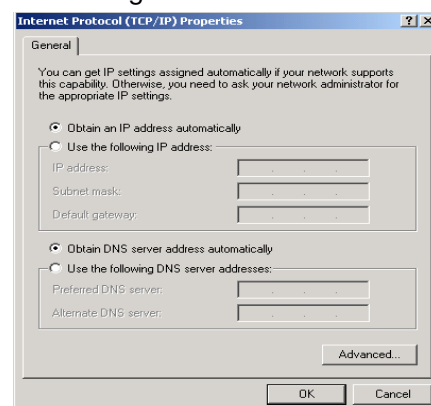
Internet Protocol (TCP/IP) Properties

?
X

General

You can get IP settings assigned automatically if your network supports this capability. Otherwise, you need to ask your network administrator for the appropriate IP settings.

Obtain an IP address automatically

Use the following IP address:

IP address:

Subnet mask:

Default gateway:

Obtain DNS server address automatically

Use the following DNS server addresses:

Preferred DNS server:

Alternate DNS server:

Advanced...

OK

Cancel